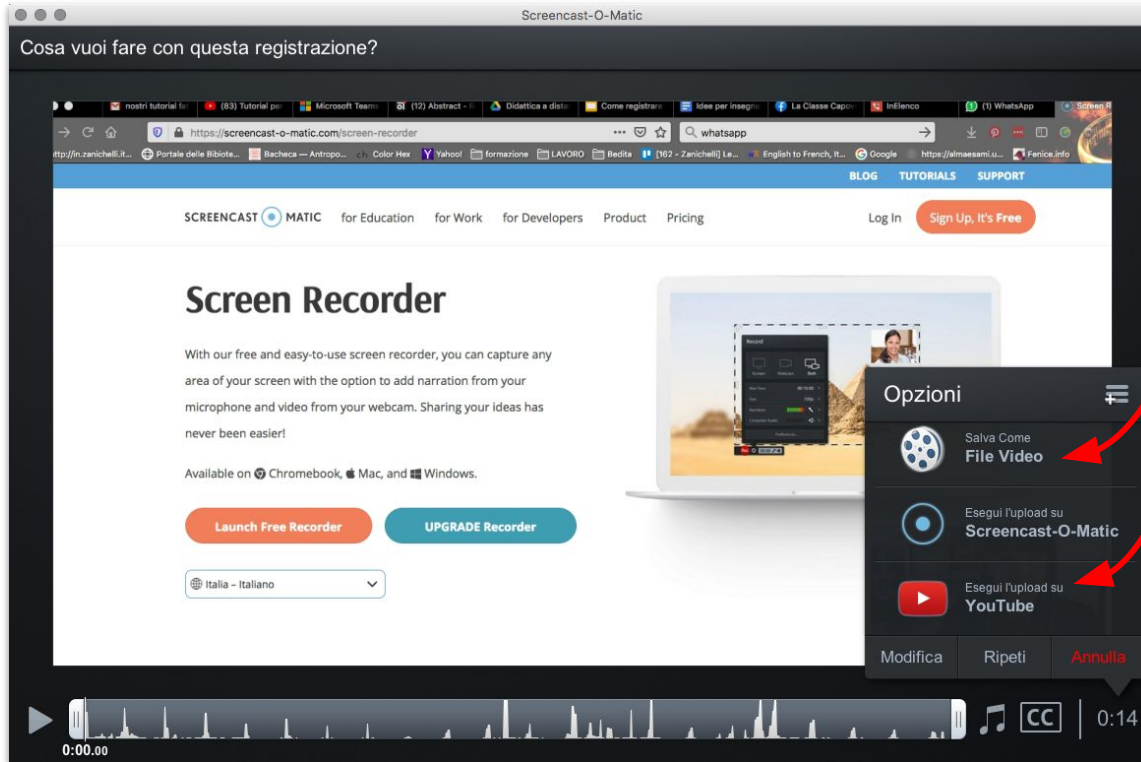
Screencast-O-Matic

Cosa vuoi fare con questa registrazione?

nostri tutorial fa | (83) Tutorial per | Microsoft Teams | (12) Abstract - | Didattica a dista | Come registrare | Idee per insegna | La Classe Capov | InElenco | (1) WhatsApp | Screen R

https://screencast-o-matic.com/screen-recorder

whatsapp

ttp://in.zanichelli.it... Portale delle Bibliote... Bacheca — Antropo... Color Hex Yahoo! formazione LAVORO Bedita [162 - Zanichelli] Le... English to French, It... Google https://almaesami.u... Fenice.info

BLOG TUTORIALS SUPPORT

SCREENCAST MATIC for Education for Work for Developers Product Pricing Log In Sign Up, It's Free

Screen Recorder

With our free and easy-to-use screen recorder, you can capture any area of your screen with the option to add narration from your microphone and video from your webcam. Sharing your ideas has never been easier!

Available on Chromebook, Mac, and Windows.

Launch Free Recorder UPGRADE Recorder

Italia – Italiano

Opzioni

Salva Come
File Video

Esegui l'upload su
Screencast-O-Matic

Esegui l'upload su
YouTube

Modifica Ripeti Annulla

0:00.00 CC 0:14